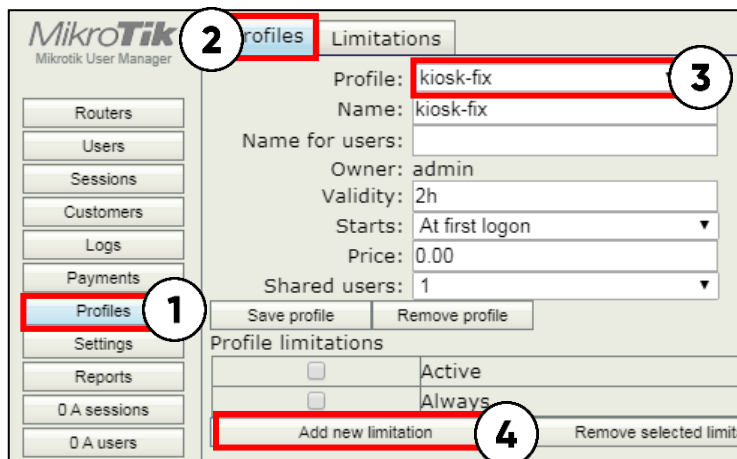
MikroTik
Mikrotik User Manager

Routers
Users
Sessions
Customers
Logs
Payments
Profiles
Settings
Reports
0 A sessions
0 A users

1
2
3
4

rofiles
Limitations

Profile: kiosk-fix
Name: kiosk-fix
Name for users:
Owner: admin
Validity: 2h
Starts: At first logon
Price: 0.00
Shared users: 1

Save profile
Remove profile

Profile limitations

| | |
|---|---|
| | Active |
| | Always |

Add new limitation
Remove selected limit